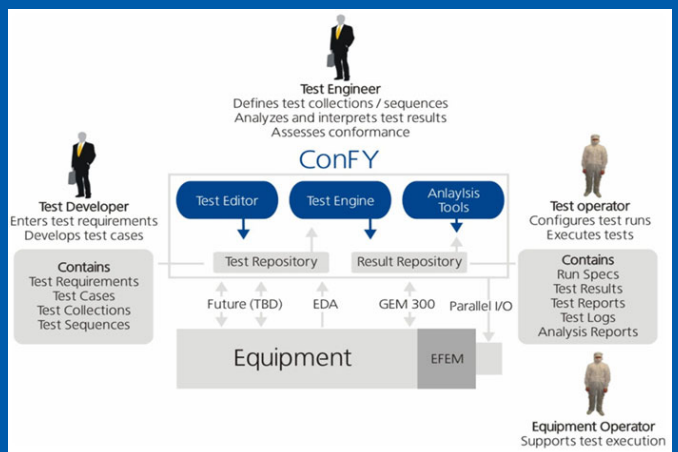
Test Engineer
Defines test collections / sequences
Analyzes and interprets test results
Assesses conformance

ConFY

Test Developer
Enters test requirements
Develops test cases

Test Editor

Test Engine

Anlaylsis Tools

Test operator
Configures test runs
Executes tests

Contains
Test Requirements
Test Cases
Test Collections
Test Sequences

Test Repository

Result Repository

Contains
Run Specs
Test Results
Test Reports
Test Logs
Analysis Reports

Future (TBD)

EDA

GEM 300

Parallel I/O

Equipment

EFEM

Equipment Operator
Supports test execution